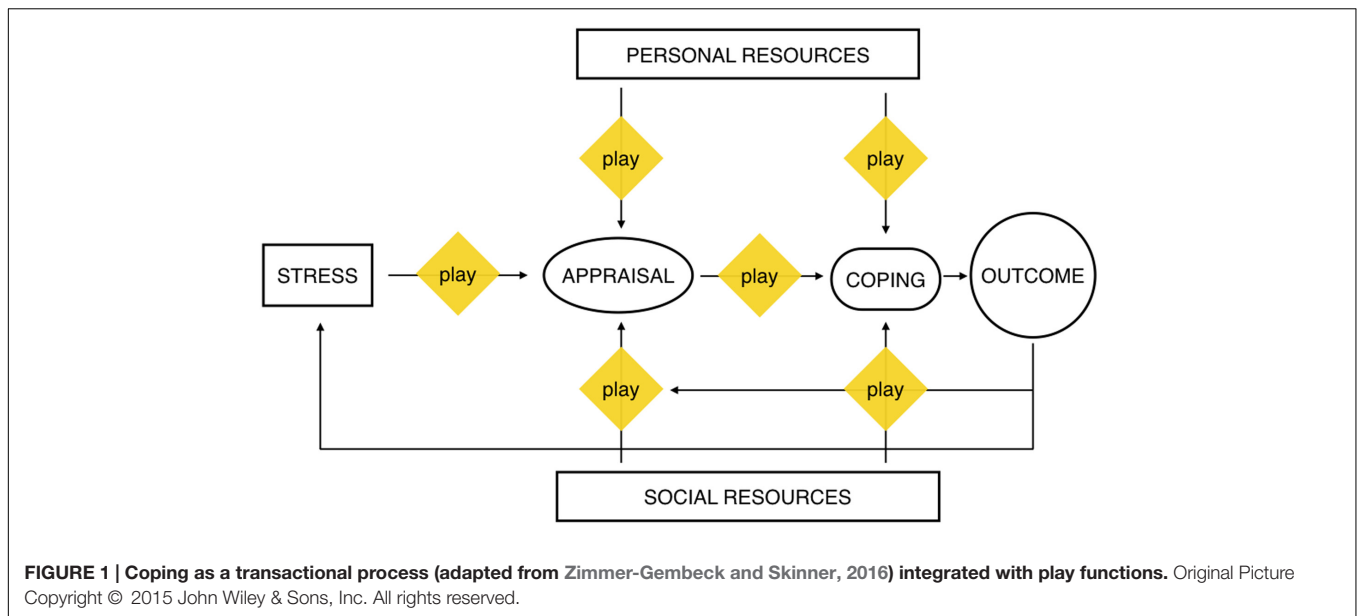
PERSONAL RESOURCES

play

play

STRESS

play

APPRAISAL

play

COPING

OUTCOME

play

play

SOCIAL RESOURCES

**FIGURE 1 | Coping as a transactional process (adapted from Zimmer-Gembeck and Skinner, 2016) integrated with play functions.** Original Picture Copyright © 2015 John Wiley & Sons, Inc. All rights reserved.